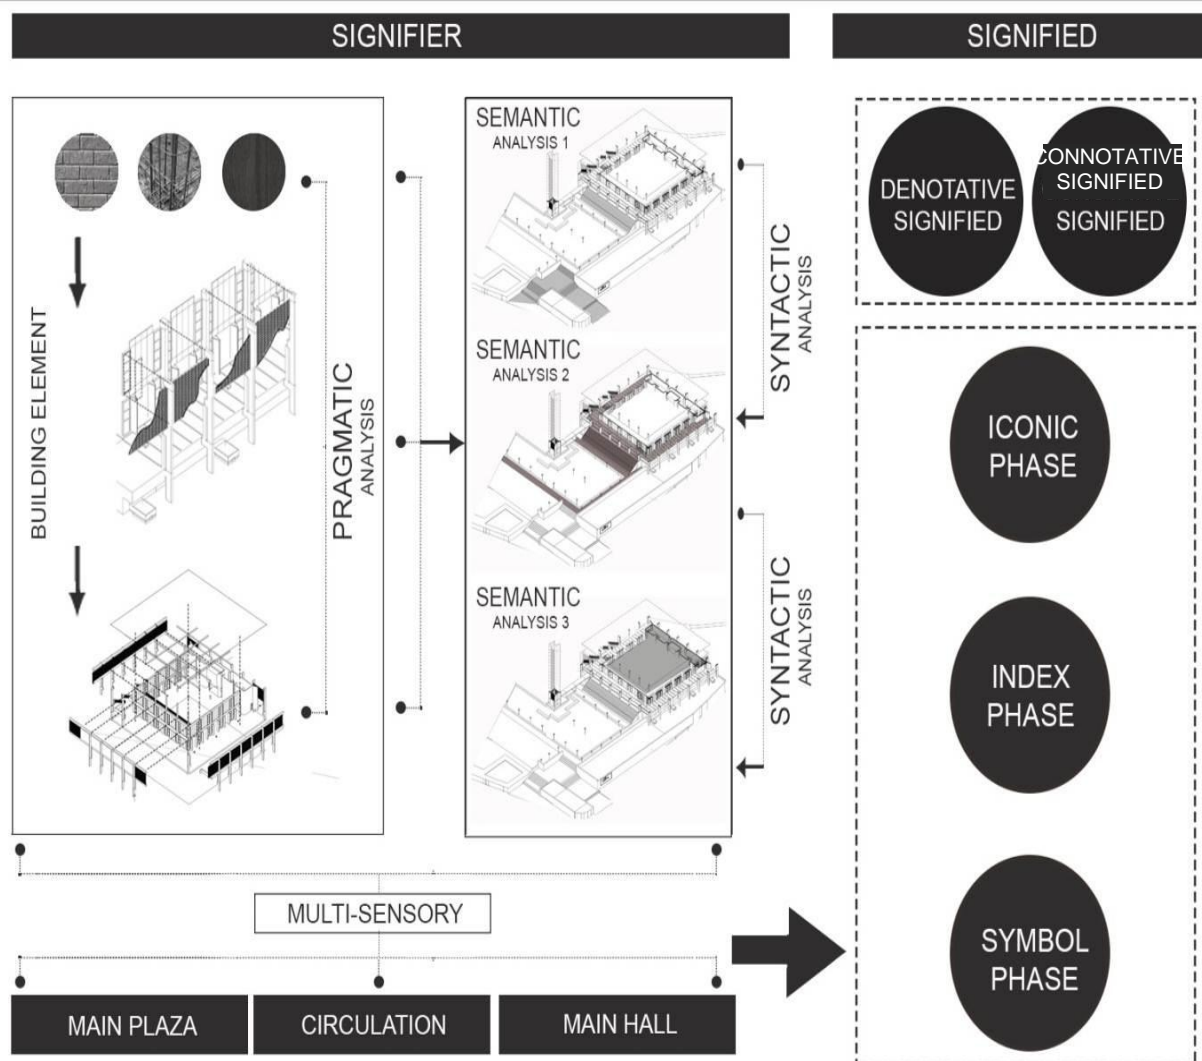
SIGNIFIER

SIGNIFIED

BUILDING ELEMENT

PRAGMATIC
ANALYSIS

SEMANTIC
ANALYSIS 1

SEMANTIC
ANALYSIS 2

SEMANTIC
ANALYSIS 3

SYNTACTIC
ANALYSIS

SYNTACTIC
ANALYSIS

DENOTATIVE
SIGNIFIED

CONNOTATIVE
SIGNIFIED
SIGNIFIED

ICONIC
PHASE

INDEX
PHASE

SYMBOL
PHASE

MULTI-SENSORY

MAIN PLAZA

CIRCULATION

MAIN HALL